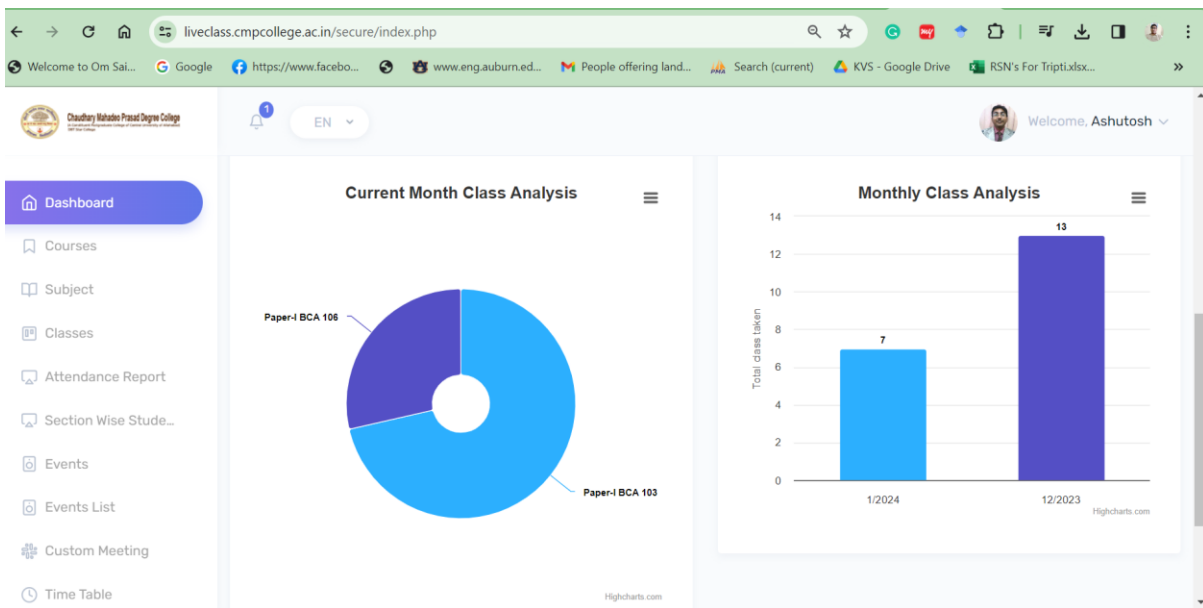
liveclass.cmpcollege.ac.in/secure/index.php

Welcome to Om Sai... Google https://www.facebo... www.eng.auburn.ed... People offering land... Search (current) KVS - Google Drive RSN's For Tripti.xlsx... »

Chaudhary Mahadeo Prasad Degree College

1

EN

Welcome, Ashutosh

Dashboard
Courses
Subject
Classes
Attendance Report
Section Wise Stude...
Events
Events List
Custom Meeting
Time Table

Current Month Class Analysis

Paper-I BCA 106
Paper-I BCA 103

Highcharts.com

Monthly Class Analysis

Total class taken

14
12
10
8
6
4
2
0

7
13

1/2024
12/2023

Highcharts.com